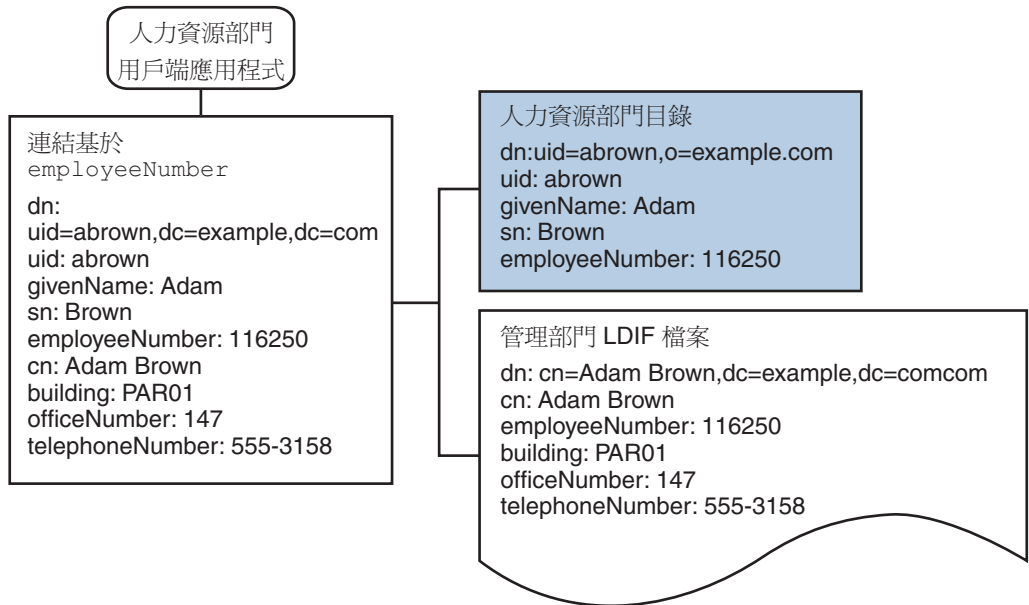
人力資源部門
用戶端應用程式

連結基於
employeeNumber

dn:
uid=abrown,dc=example,dc=com
uid: abrown
givenName: Adam
sn: Brown
employeeNumber: 116250
cn: Adam Brown
building: PAR01
officeNumber: 147
telephoneNumber: 555-3158

人力資源部門目錄
dn:uid=abrown,o=example.com
uid: abrown
givenName: Adam
sn: Brown
employeeNumber: 116250

管理部門 LDIF 檔案
dn: cn=Adam Brown,dc=example,dc=comcom
cn: Adam Brown
employeeNumber: 116250
building: PAR01
officeNumber: 147
telephoneNumber: 555-3158